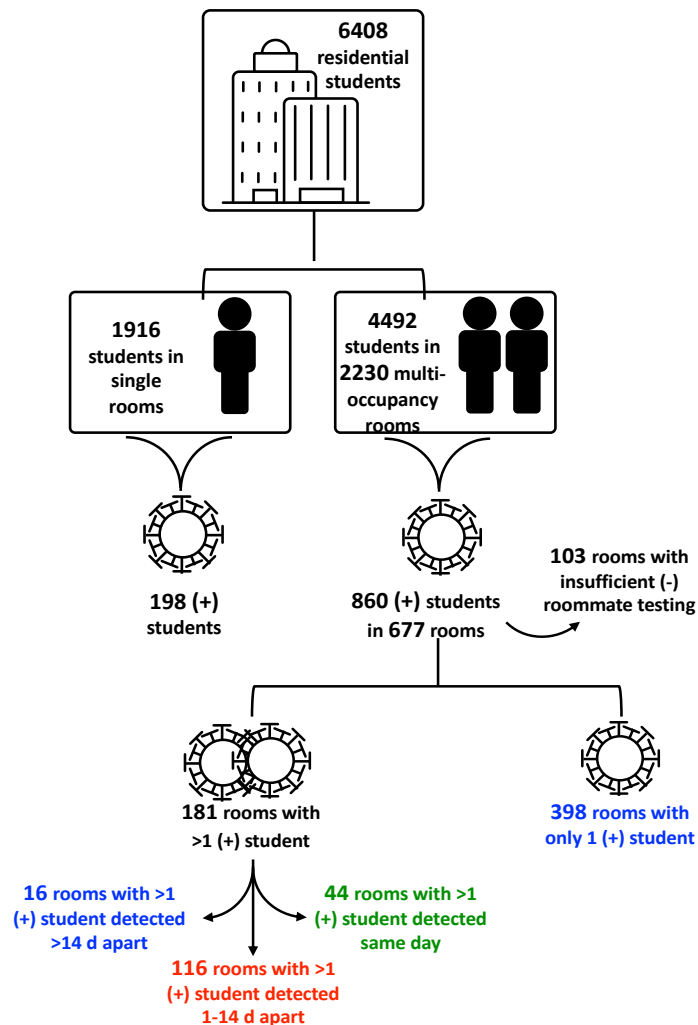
6408 residential students

1916 students in single rooms

4492 students in 2230 multi-occupancy rooms

198 (+) students

860 (+) students in 677 rooms

103 rooms with insufficient (-) roommate testing

181 rooms with >1 (+) student

398 rooms with only 1 (+) student

16 rooms with >1 (+) student detected >14 d apart

44 rooms with >1 (+) student detected same day

116 rooms with >1 (+) student detected 1-14 d apart